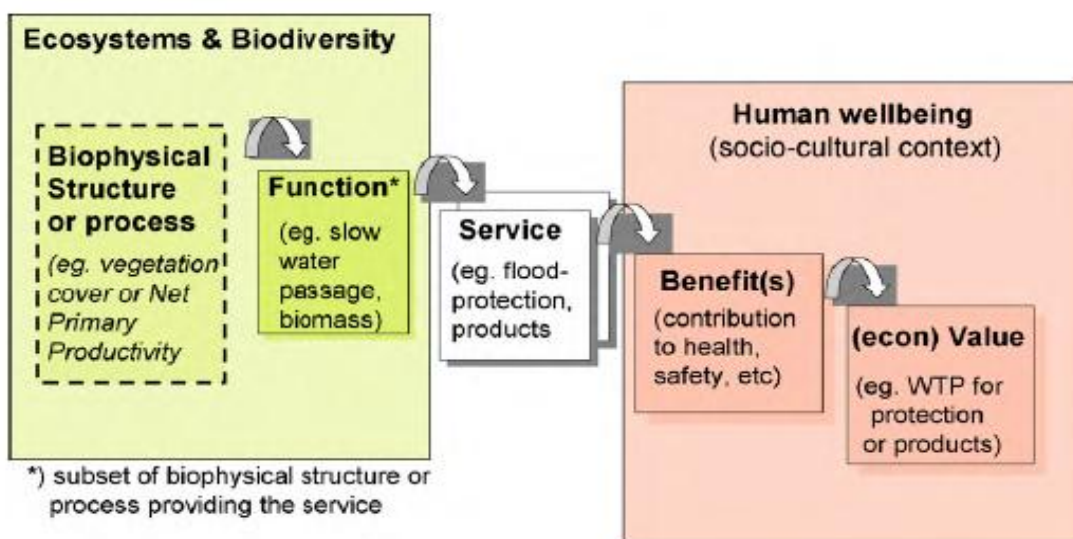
Ecosystems & Biodiversity

Biophysical Structure or process

(eg. vegetation cover or Net Primary Productivity

Function*

(eg. slow water passage, biomass)

Service

(eg. flood-protection, products

Human wellbeing
(socio-cultural context)

Benefit(s)

(contribution to health, safety, etc)

(econ) Value

(eg. WTP for protection or products)

*) subset of biophysical structure or process providing the service